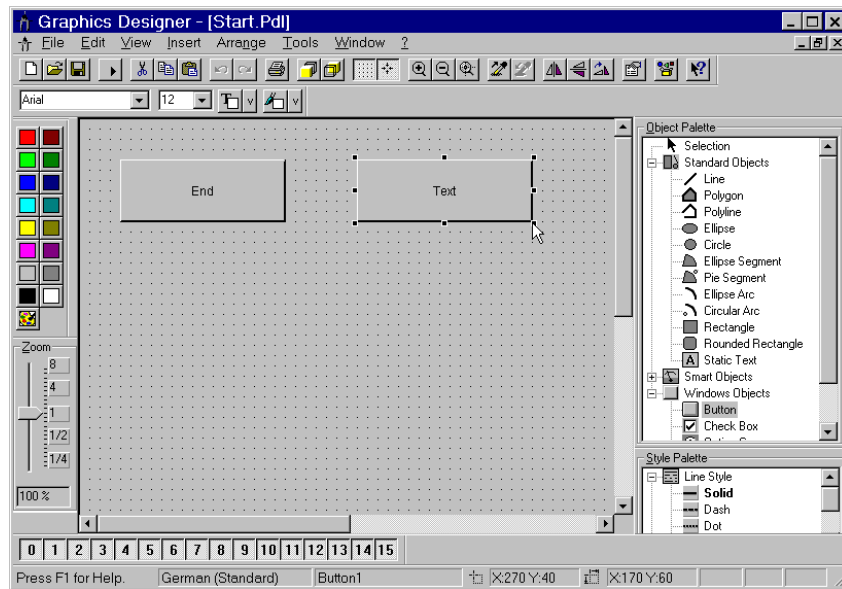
Graphics Designer - [Start.Pdl]

File Edit View Insert Arrange Tools Window ?

Arial 12

End

Text

Zoom
8
4
1
1/2
1/4
100 %

Object Palette
Selection
Standard Objects
Line
Polygon
Polyline
Ellipse
Circle
Ellipse Segment
Pie Segment
Ellipse Arc
Circular Arc
Rectangle
Rounded Rectangle
Static Text
Smart Objects
Windows Objects
Button
Check Box

Style Palette
Line Style
Solid
Dash
Dot

0 1 2 3 4 5 6 7 8 9 10 11 12 13 14 15

Press F1 for Help. German (Standard) Button1 X:270 Y:40 X:170 Y:60